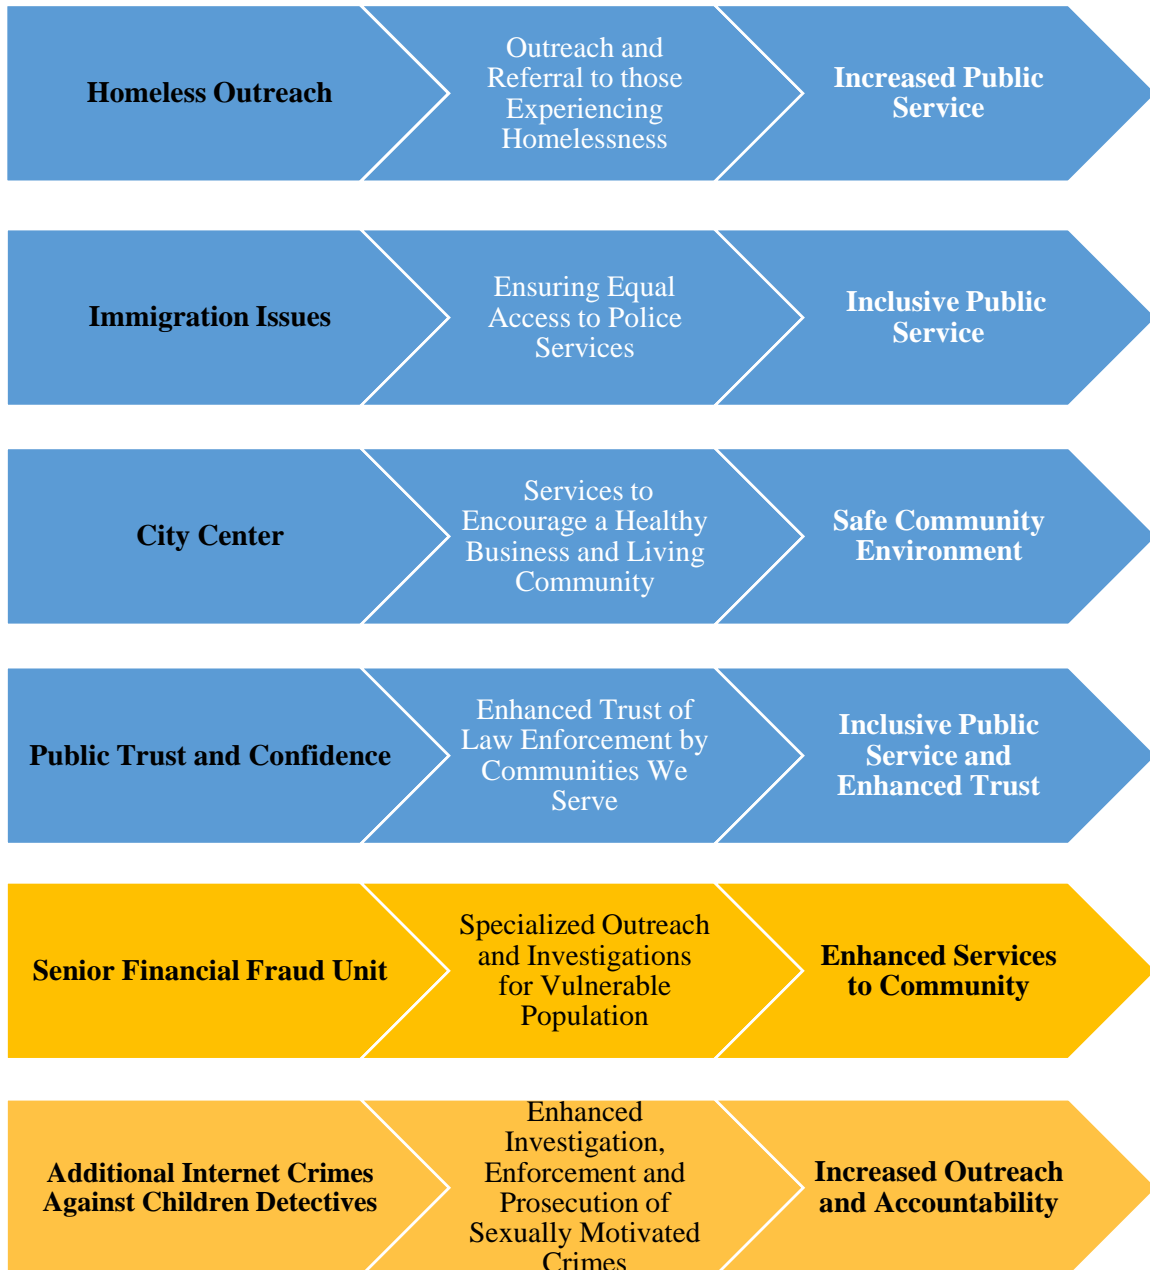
Homeless Outreach

Outreach and Referral to those Experiencing Homelessness

Increased Public Service

Immigration Issues

Ensuring Equal Access to Police Services

Inclusive Public Service

City Center

Services to Encourage a Healthy Business and Living Community

Safe Community Environment

Public Trust and Confidence

Enhanced Trust of Law Enforcement by Communities We Serve

Inclusive Public Service and Enhanced Trust

Senior Financial Fraud Unit

Specialized Outreach and Investigations for Vulnerable Population

Enhanced Services to Community

Additional Internet Crimes Against Children Detectives

Enhanced Investigation, Enforcement and Prosecution of Sexually Motivated Crimes

Increased Outreach and Accountability